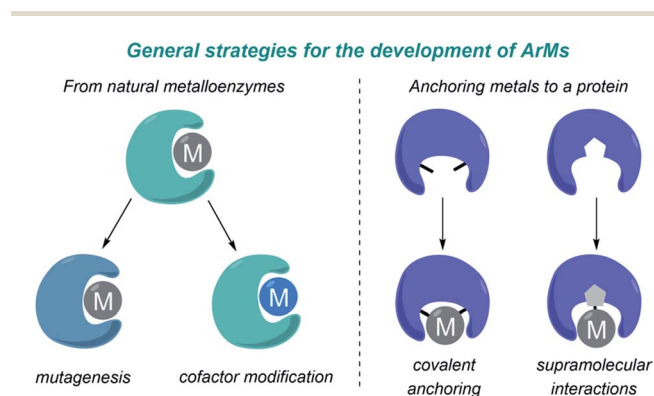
General strategies for the development of ArMs

From natural metalloenzymes

M

M

M

mutagenesis

cofactor modification

Anchoring metals to a protein

M

M

covalent anchoring

supramolecular interactions